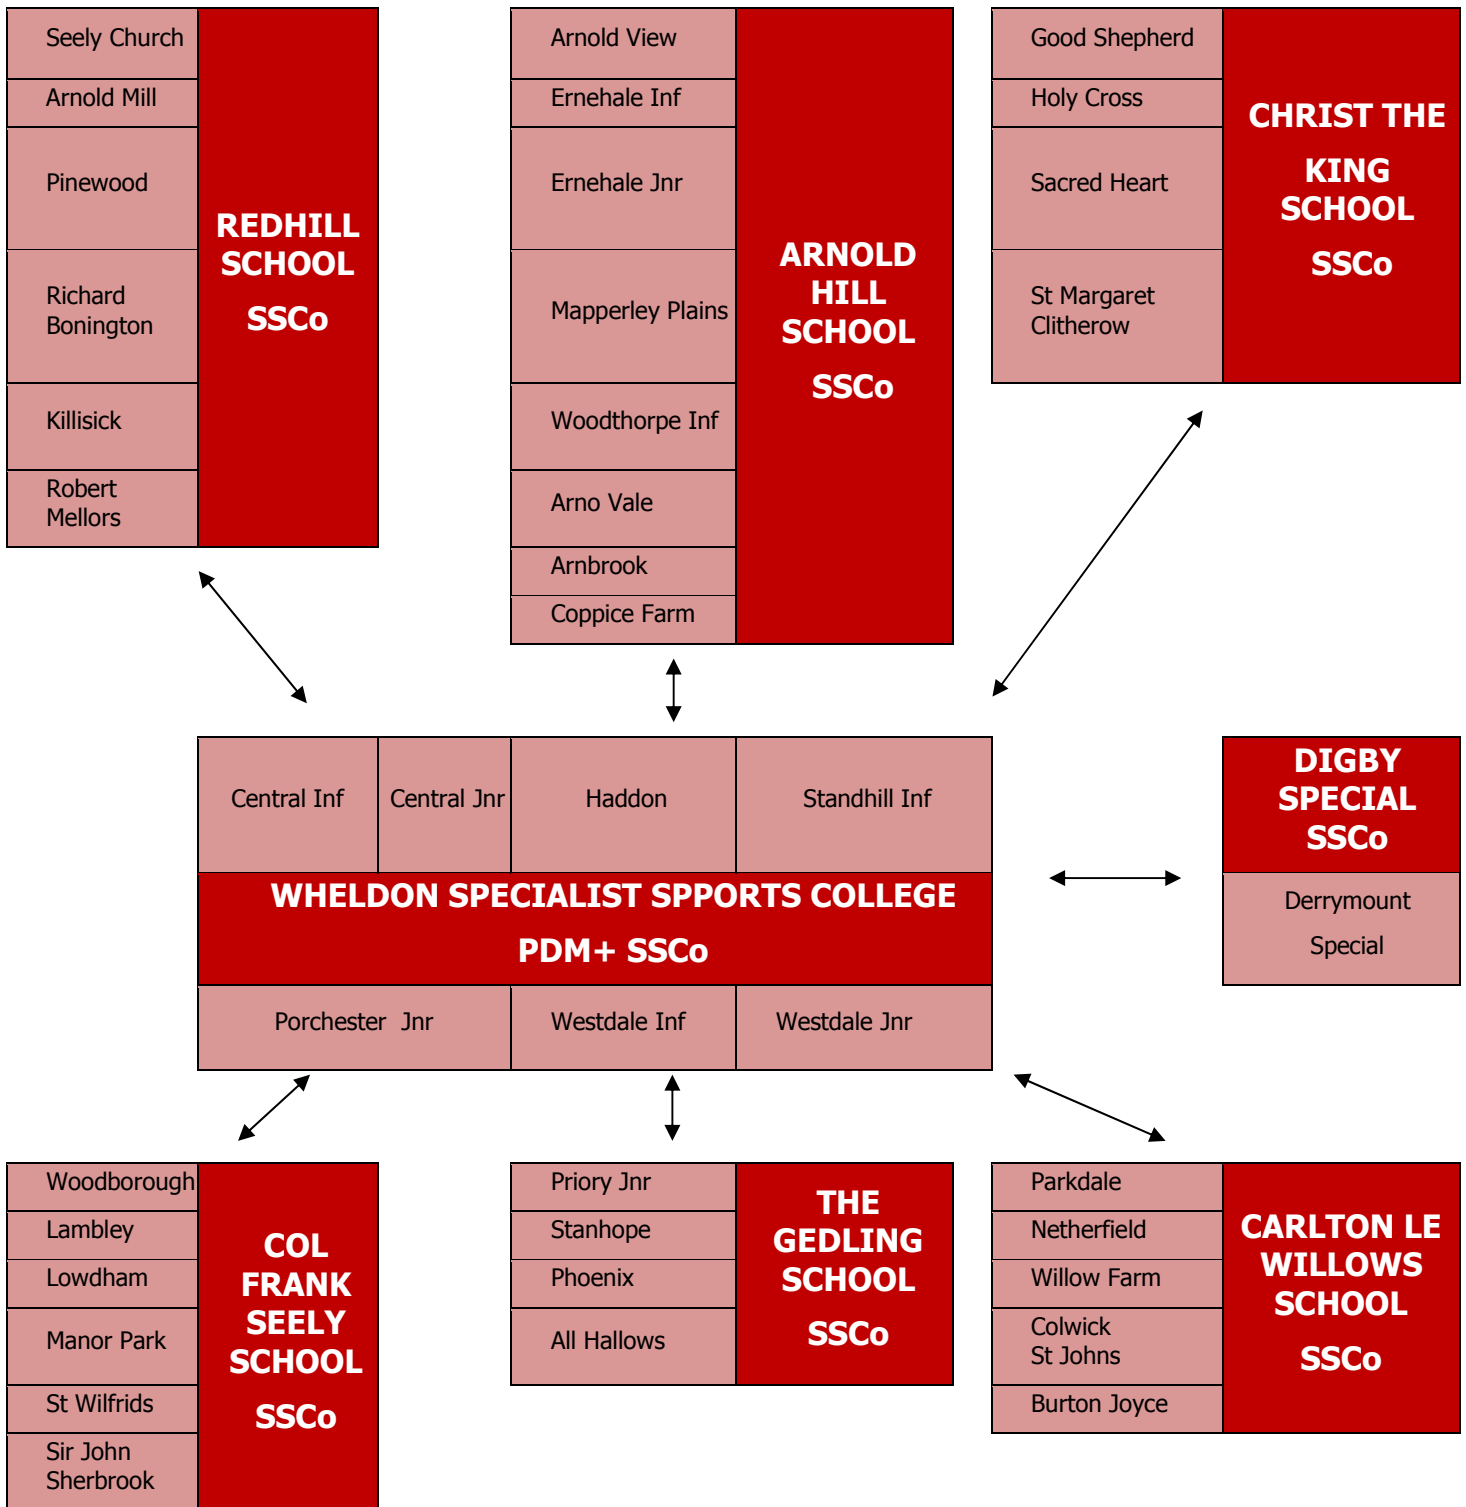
Seely Church
Arnold Mill
Pinewood
Richard Bonington
Killisick
Robert Mellors

REDHILL SCHOOL
SSCo

Arnold View
Ernehale Inf
Ernehale Jnr
Mapperley Plains
Woodthorpe Inf
Arno Vale
Arnbrook
Coppice Farm

ARNOLD HILL SCHOOL
SSCo

Good Shepherd
Holy Cross
Sacred Heart
St Margaret Clitherow

CHRIST THE KING SCHOOL
SSCo

Central Inf
Central Jnr
Haddon
Standhill Inf

WHELDON SPECIALIST SPPORTS COLLEGE
PDM+ SSCo

Porchester Jnr
Westdale Inf
Westdale Jnr

DIGBY SPECIAL SSCo

Derrymount
Special

Woodborough
Lambley
Lowdham
Manor Park
St Wilfrids
Sir John Sherbrook

COL FRANK SEELY SCHOOL
SSCo

Priory Jnr
Stanhope
Phoenix
All Hallows

THE GEDLING SCHOOL
SSCo

Parkdale
Netherfield
Willow Farm
Colwick
St Johns
Burton Joyce

CARLTON LE WILLOWS SCHOOL
SSCo